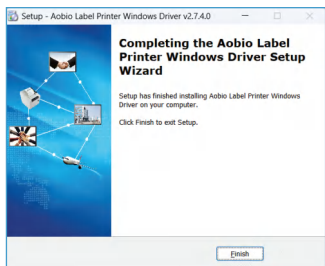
Setup - Aobio Label Printer Windows Driver v2.7.4.0

Completing the Aobio Label Printer Windows Driver Setup Wizard

Setup has finished installing Aobio Label Printer Windows Driver on your computer.

Click Finish to exit Setup.

Finish